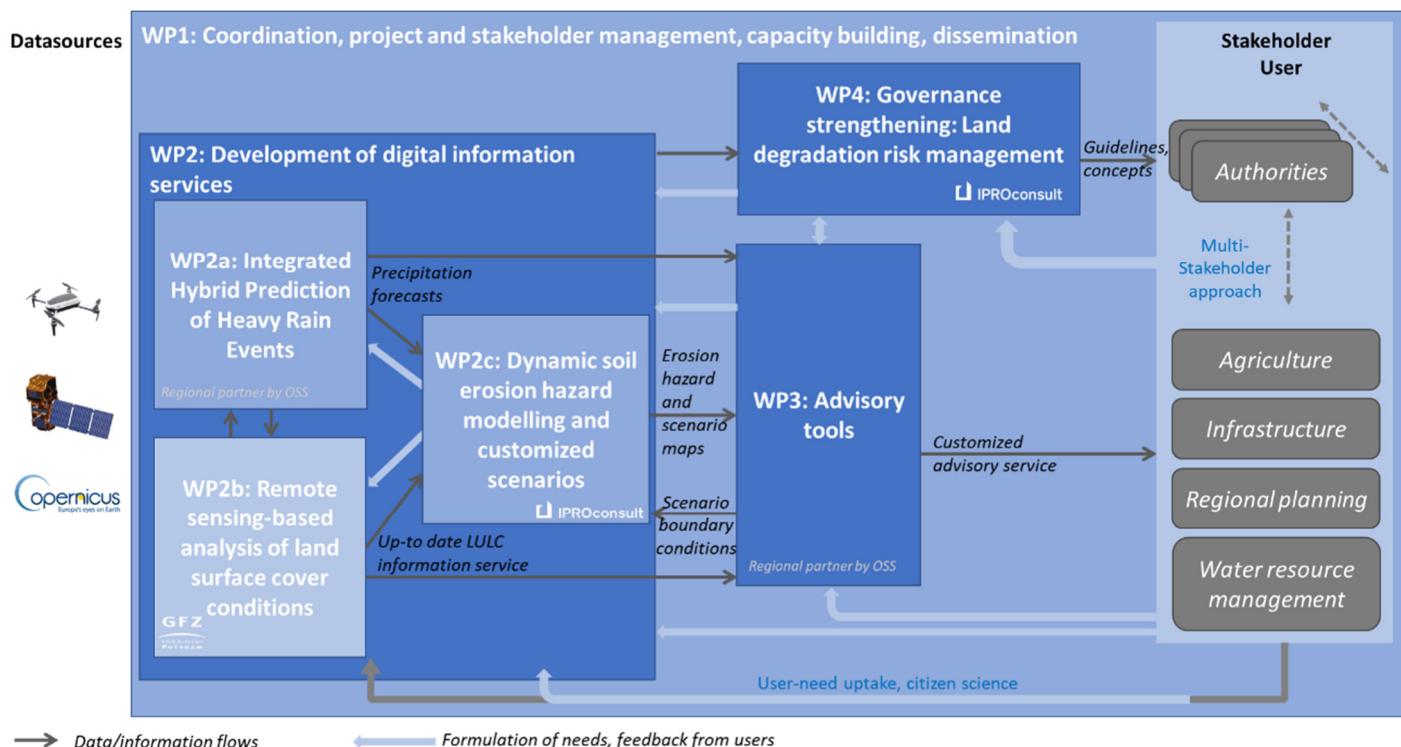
Datasources

WP1: Coordination, project and stakeholder management, capacity building, dissemination

Stakeholder User

WP4: Governance strengthening: Land degradation risk management

IPROconsult

Guidelines, concepts

Authorities

WP2: Development of digital information services

WP2a: Integrated Hybrid Prediction of Heavy Rain Events

Regional partner by OSS

Precipitation forecasts

Multi-Stakeholder approach

WP2c: Dynamic soil erosion hazard modelling and customized scenarios

IPROconsult

Erosion hazard and scenario maps

WP3: Advisory tools

Agriculture

Infrastructure

Customized advisory service

Regional planning

Scenario boundary conditions

WP2b: Remote sensing-based analysis of land surface cover conditions

GFZ

Up-to date LULC information service

Regional partner by OSS

Water resource management

opernicus
Europe's eyes on Earth

User-need uptake, citizen science

Data/information flows

Formulation of needs, feedback from users